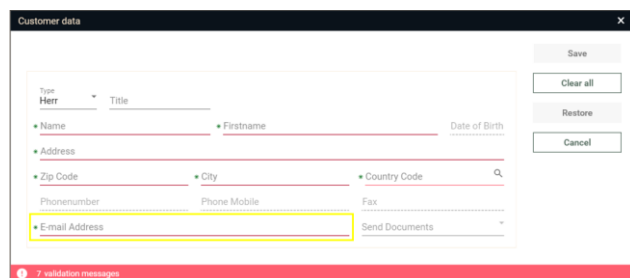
Customer data

×

Save

Clear all

Restore

Cancel

Type
Herr

Title

* Name

* Firstname

Date of Birth

* Address

* Zip Code

* City

* Country Code

Phonenumber

Phone Mobile

Fax

* E-mail Address

Send Documents

7 validation messages